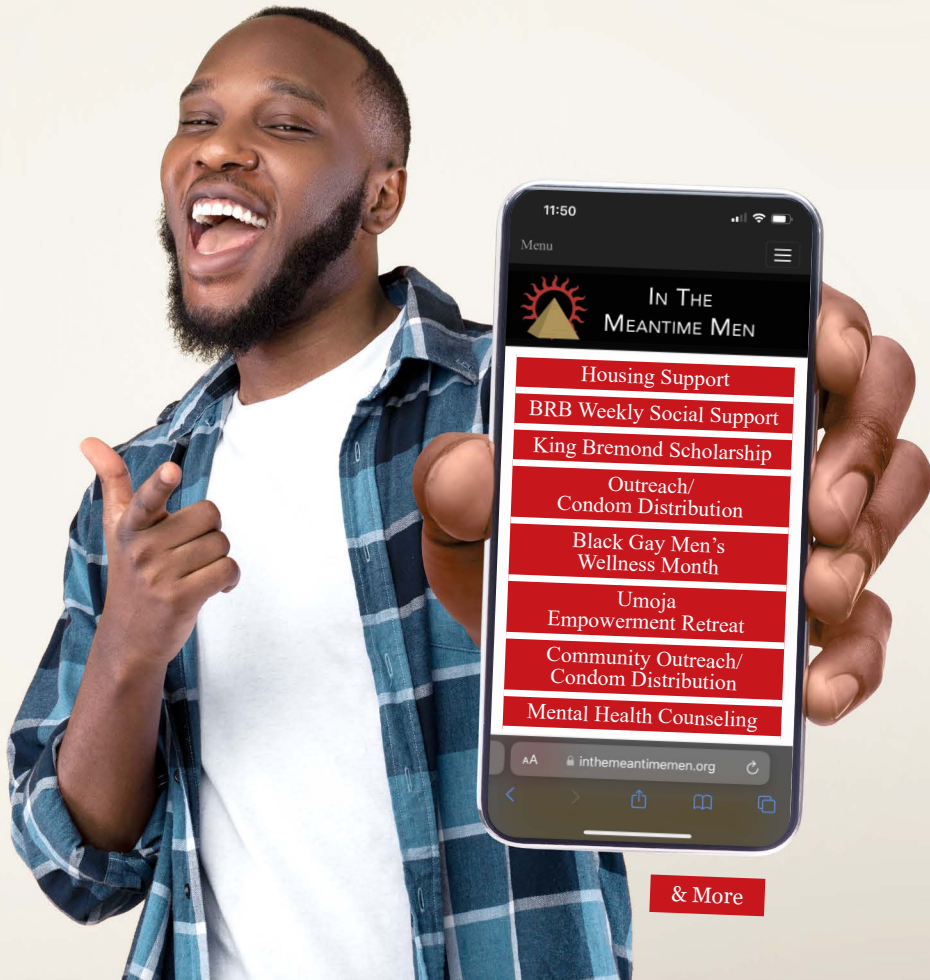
11:50

Menu

In The Meantime Men

Housing Support

BRB Weekly Social Support

King Bremond Scholarship

Outreach/ Condom Distribution

Black Gay Men's Wellness Month

Umoja Empowerment Retreat

Community Outreach/ Condom Distribution

Mental Health Counseling

AA inthemeantimemen.org

& More